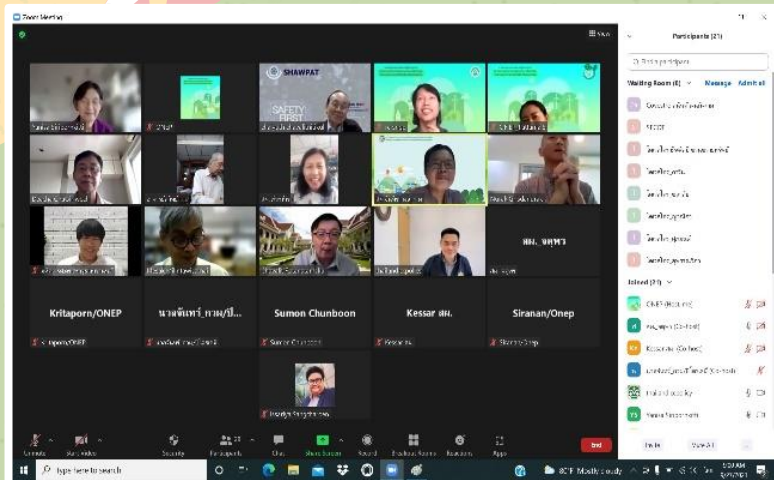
Zoom Meeting

View

SHAWPAT

SAFETY FIRST

Participants (21)

Waiting Room (8) Message Admit all

Joined (21)

สม. จตุพร

Kritaporn/ONEP

นางจันทร์ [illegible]

Sumon Chunboon

Kessar สม.

Siranan/Onep

Unmute

Start Video

Security

Participants 21

Chat

Share Screen

Record

Breakout Rooms

Reactions

Apps

End

Invite

Mute All

Type here to search

30°F Mostly cloudy